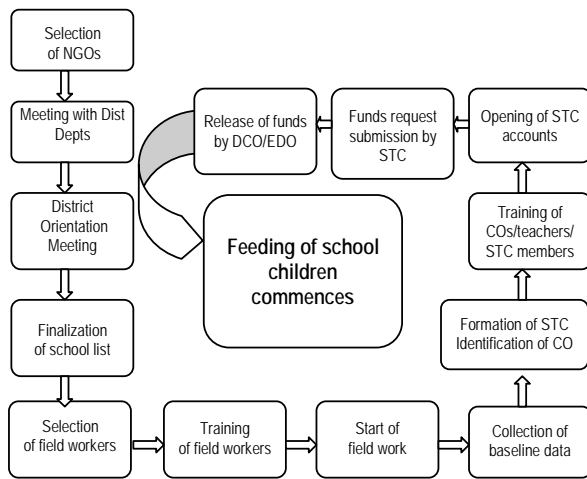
Selection of NGOs

Meeting with Dist Depts

District Orientation Meeting

Finalization of school list

Selection of field workers

Training of field workers

Start of field work

Collection of baseline data

Formation of STC Identification of CO

Training of COs/teachers/ STC members

Opening of STC accounts

Funds request submission by STC

Release of funds by DCO/EDO

Feeding of school children commences